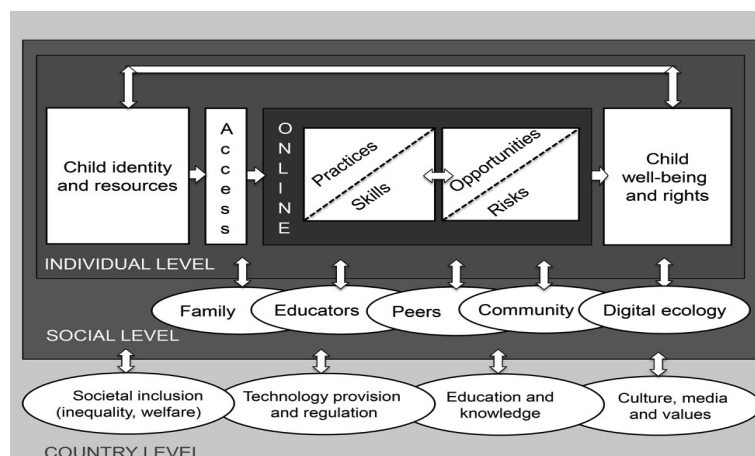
Child identity and resources

A
c
c
e
s
s

O
N
L
I
N
E

Practices

Skills

Opportunities

Risks

Child well-being and rights

INDIVIDUAL LEVEL

Family

Educators

Peers

Community

Digital ecology

SOCIAL LEVEL

Societal inclusion (inequality, welfare)

Technology provision and regulation

Education and knowledge

Culture, media and values

COUNTRY LEVEL